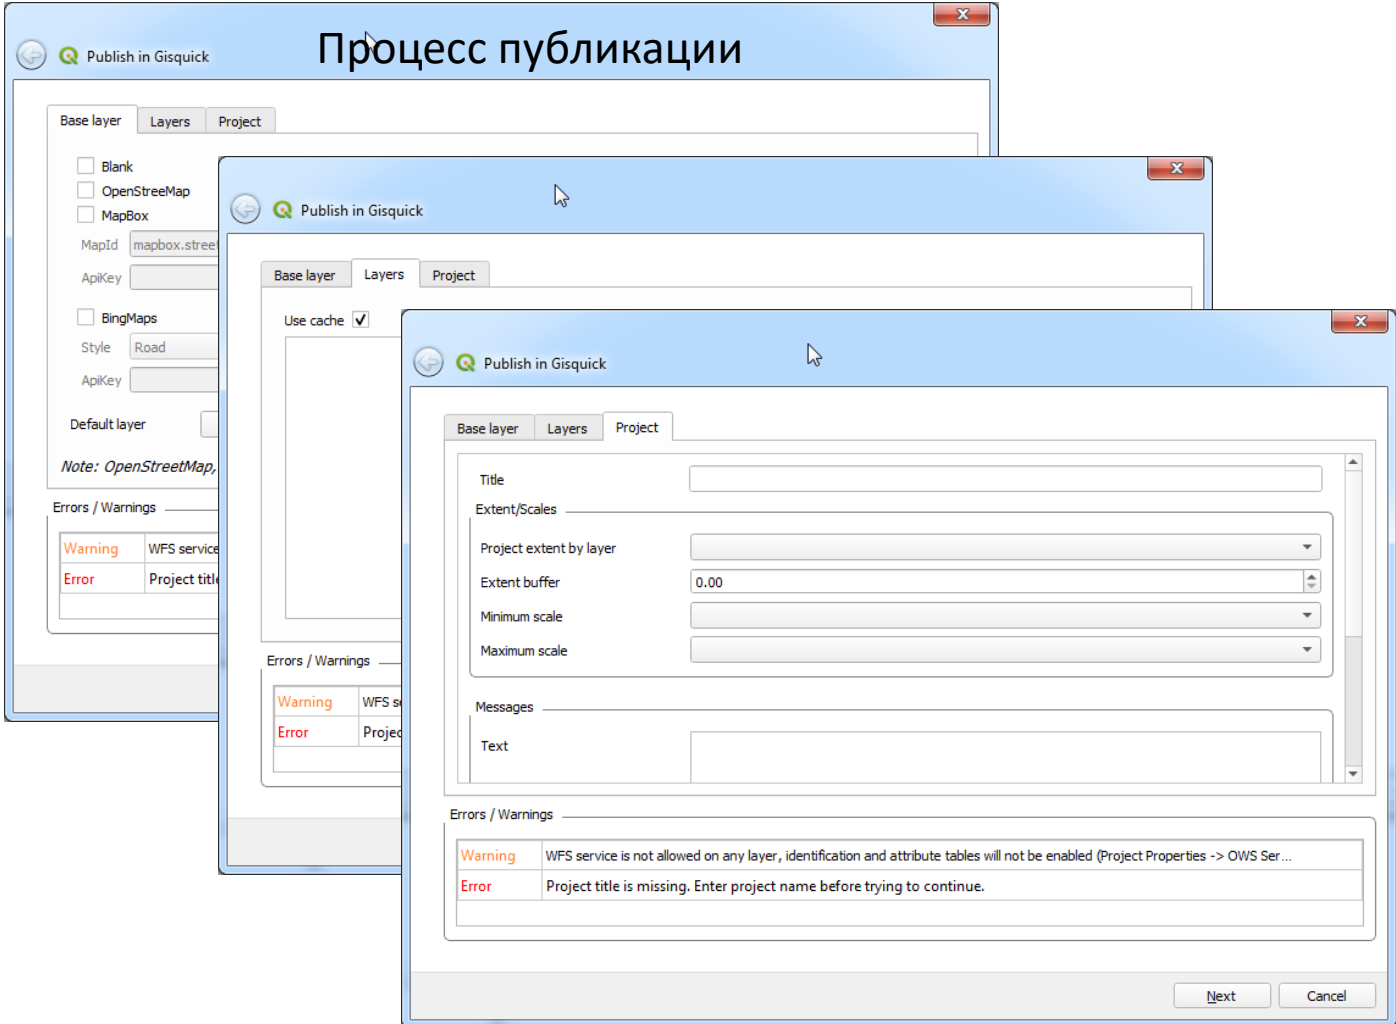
Процесс публикации

Publish in Gisquick

Base layer | Layers | Project

Blank
OpenStreeMap
MapBox
MapId mapbox.street
ApiKey
BingMaps
Style Road
ApiKey
Default layer
Note: OpenStreetMap,

Errors / Warnings

| | |
|---|---|
| Warning | WFS service |
| Error | Project title |

Publish in Gisquick

Base layer | Layers | Project

Use cache ✓

Errors / Warnings

| | |
|---|---|
| Warning | WFS s |
| Error | Projec |

Publish in Gisquick

Base layer | Layers | Project

Title
Extent/Scales
Project extent by layer
Extent buffer 0.00
Minimum scale
Maximum scale
Messages
Text

Errors / Warnings

| | |
|---|---|
| Warning | WFS service is not allowed on any layer, identification and attribute tables will not be enabled (Project Properties -> OWS Ser... |
| Error | Project title is missing. Enter project name before trying to continue. |

Next Cancel